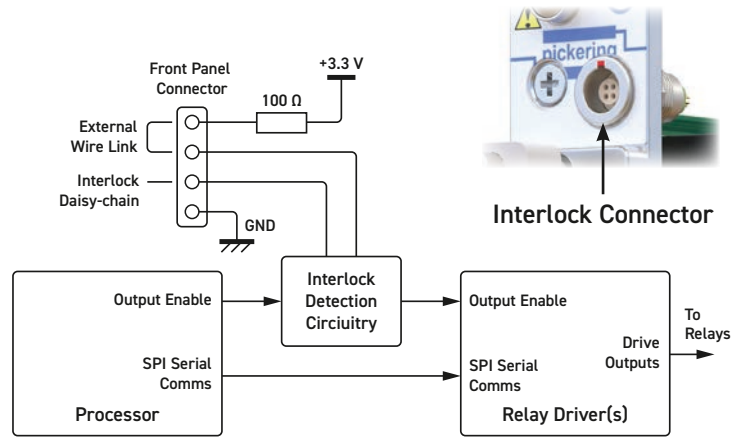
Front Panel Connector

+3.3 V

100 Ω

External Wire Link

Interlock Daisy-chain

GND

pickering

Interlock Connector

Interlock Detection Circiuitry

Output Enable

SPI Serial Comms

Processor

Output Enable

SPI Serial Comms

Drive Outputs

To Relays

Relay Driver(s)